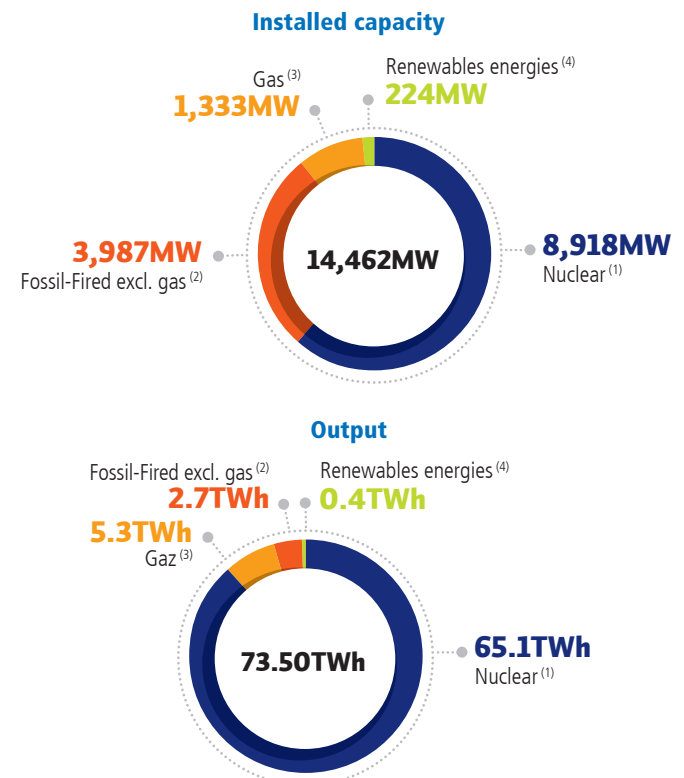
Installed capacity

Gas $^{(3)}$
1,333MW

Renewables energies $^{(4)}$
224MW

3,987MW
Fossil-Fired excl. gas $^{(2)}$

14,462MW

8,918MW
Nuclear $^{(1)}$

Output

Fossil-Fired excl. gas $^{(2)}$
2.7TWh

Renewables energies $^{(4)}$
0.4TWh

5.3TWh
Gaz $^{(3)}$

73.50TWh

65.1TWh
Nuclear $^{(1)}$